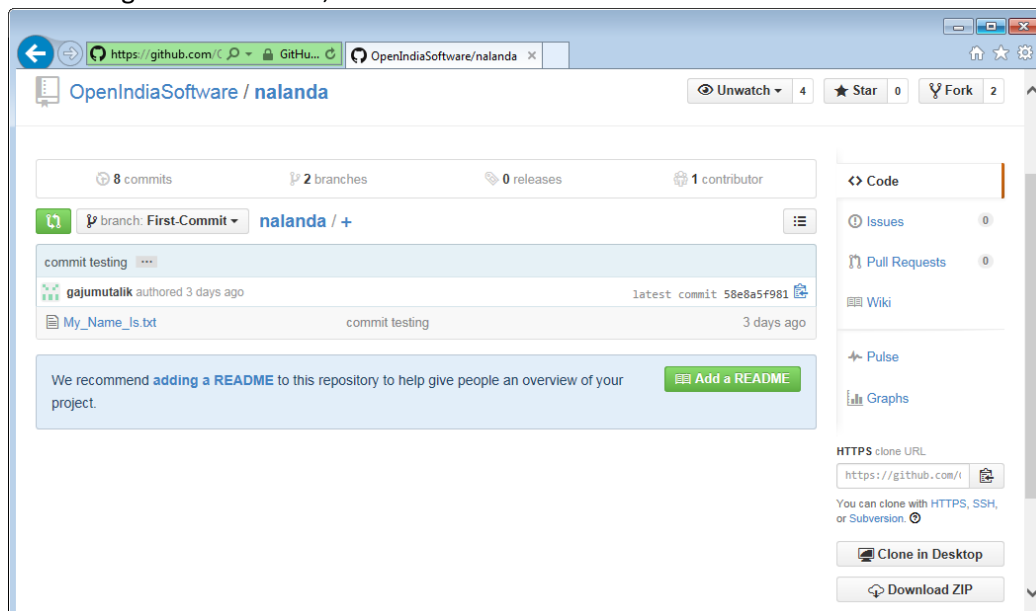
https://github.com/ GitHu... OpenIndiaSoftware/nalanda ×

OpenIndiaSoftware / nalanda

Unwatch 4 Star 0 Fork 2

8 commits 2 branches 0 releases 1 contributor

branch: First-Commit nalanda / +

commit testing ···

gajumutalik authored 3 days ago latest commit 58e8a5f981

My_Name_Is.txt commit testing 3 days ago

We recommend adding a README to this repository to help give people an overview of your project.

Add a README

Code

Issues 0

Pull Requests 0

Wiki

Pulse

Graphs

HTTPS clone URL

https://github.com/

You can clone with HTTPS, SSH, or Subversion.

Clone in Desktop

Download ZIP